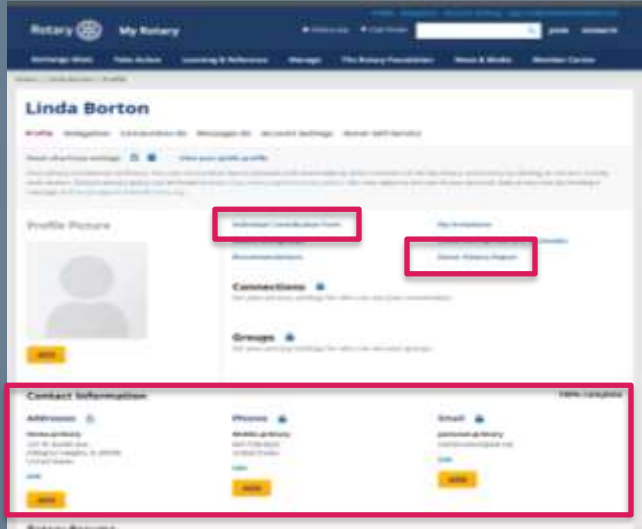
Rotary My Rotary

Exchange Ideas Take Action Learning & Reference Manage The Rotary Foundation News & Media Member Center

Linda Borton

Profile Delegation Connections Messages Account Settings Donor Self-Service

Profile Picture

Individual Contribution Form

Donor History Report

Connections

Groups

EDIT

Contact Information

Addresses

Phones

Email

Edit

EDIT

EDIT

EDIT

Rotary Resume